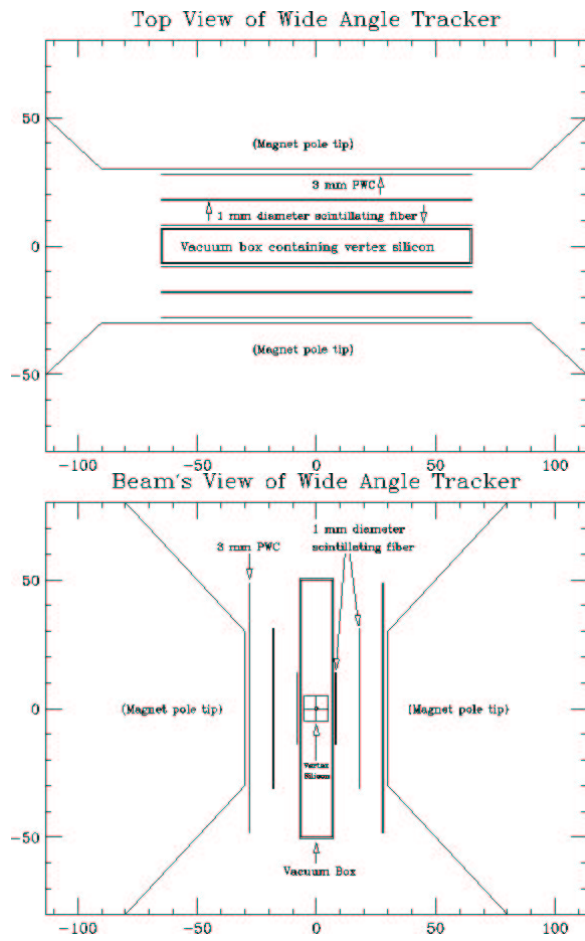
Top View of Wide Angle Tracker

50

0

-50

-100

-50

0

50

100

(Magnet pole tip)

3 mm PWC

1 mm diameter scintillating fiber

Vacuum box containing vertex silicon

(Magnet pole tip)

Beam's View of Wide Angle Tracker

50

0

-50

-100

-50

0

50

100

3 mm PWC

1 mm diameter scintillating fiber

(Magnet pole tip)

(Magnet pole tip)

Vertex Silicon

Vacuum Box